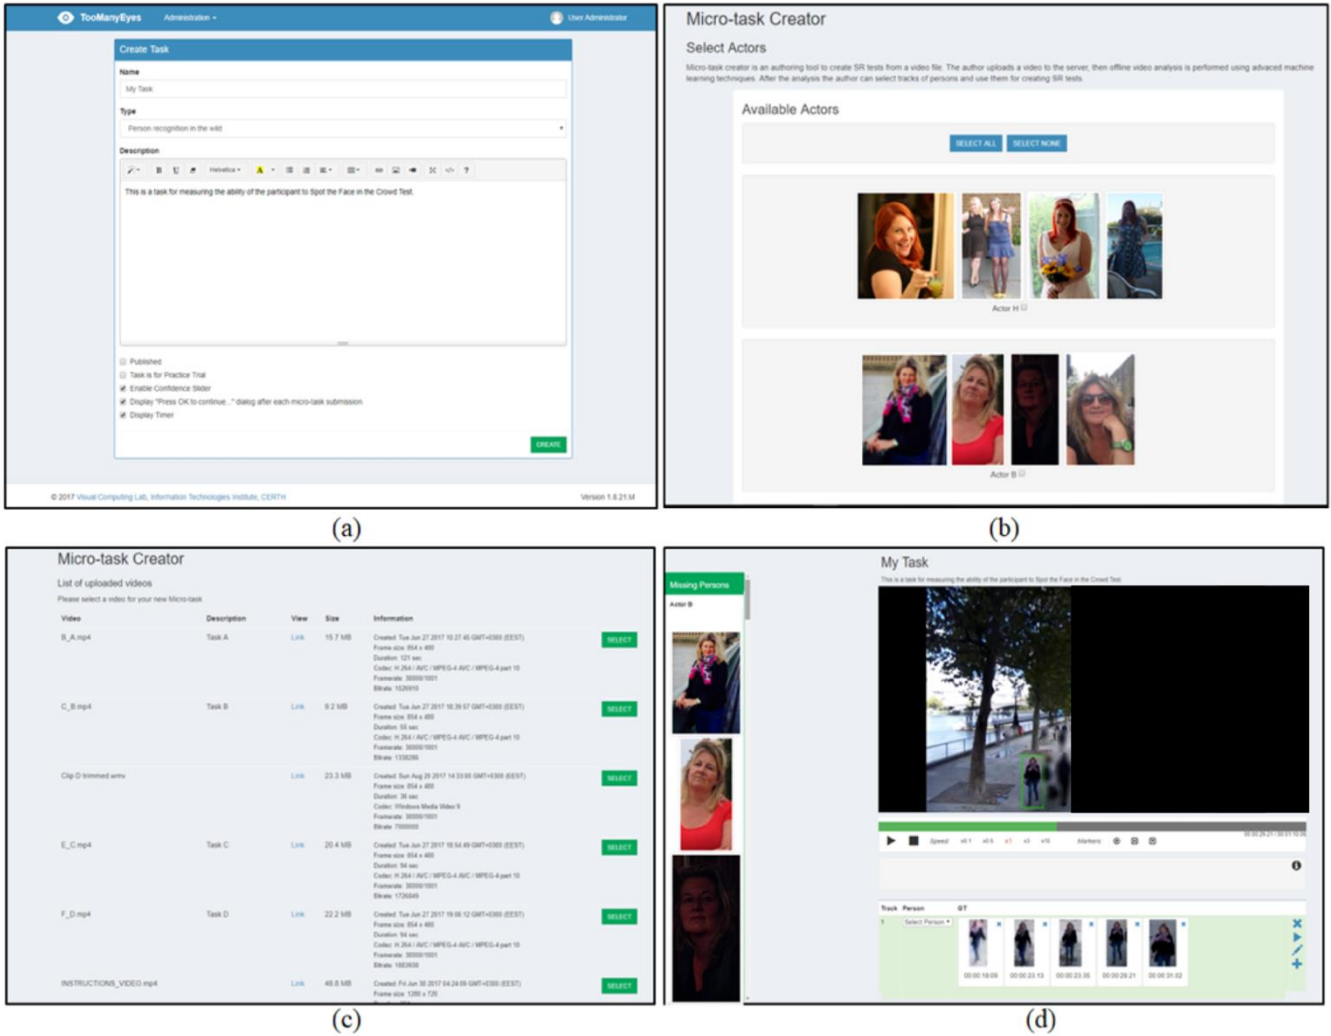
TooManyEyes Administration ▾ User Administrator

Create Task

Name

My Task

Type

Person recognition in the wild

Description

This is a task for measuring the ability of the participant to Spot the Face in the Crowd Test.

Published

Task is for Practice Trial

Enable Confidence Slider

Display "Press OK to continue..." dialog after each micro-task submission

Display Timer

CREATE

© 2017 Visual Computing Lab, Information Technologies Institute, CERTH

Version 1.8.21.M

(a)

Micro-task Creator

Select Actors

Micro-task creator is an authoring tool to create SR tests from a video file. The author uploads a video to the server, then offline video analysis is performed using advanced machine learning techniques. After the analysis the author can select tracks of persons and use them for creating SR tests.

Available Actors

SELECT ALL SELECT NONE

Actor H

Actor B

(b)

Micro-task Creator

List of uploaded videos

Please select a video for your new Micro-task

| Video | Description | View | Size | Information | |
|---|---|---|---|---|---|
| B_A.mp4 | Task A | Link | 15.7 MB | Created: Tue Jun 27 2017 10:27:45 GMT+0300 (EEST) Frame size: 854 x 480 Duration: 121 sec Codec: H.264 / AVC / MPEG-4 AVC / MPEG-4 part 10 Framerate: 30000/1001 Bitrate: 1026910 | SELECT |
| C_B.mp4 | Task B | Link | 9.2 MB | Created: Tue Jun 27 2017 10:39:57 GMT+0300 (EEST) Frame size: 854 x 480 Duration: 56 sec Codec: H.264 / AVC / MPEG-4 AVC / MPEG-4 part 10 Framerate: 30000/1001 Bitrate: 1338286 | SELECT |
| Clip D trimmed.wmv | | Link | 23.3 MB | Created: Sun Aug 20 2017 14:33:00 GMT+0300 (EEST) Frame size: 854 x 480 Duration: 36 sec Codec: Windows Media Video 9 Framerate: 30000/1001 Bitrate: 7000000 | SELECT |
| E_C.mp4 | Task C | Link | 20.4 MB | Created: Tue Jun 27 2017 10:54:49 GMT+0300 (EEST) Frame size: 854 x 480 Duration: 94 sec Codec: H.264 / AVC / MPEG-4 AVC / MPEG-4 part 10 Framerate: 30000/1001 Bitrate: 1736849 | SELECT |
| F_D.mp4 | Task D | Link | 22.2 MB | Created: Tue Jun 27 2017 10:06:12 GMT+0300 (EEST) Frame size: 854 x 480 Duration: 94 sec Codec: H.264 / AVC / MPEG-4 AVC / MPEG-4 part 10 Framerate: 30000/1001 Bitrate: 1883936 | SELECT |
| INSTRUCTIONS_VIDEO.mp4 | | Link | 48.8 MB | Created: Fri Jun 30 2017 04:24:09 GMT+0300 (EEST) Frame size: 1280 x 720 | SELECT |

(c)

Missing Persons

Actor B

My Task

This is a task for measuring the ability of the participant to Spot the Face in the Crowd Test.

Speed x0.1 x0.5 x1 x2 x10 Markers

Track Person GT

Select Person

00:00:18.09 00:00:23.13 00:00:23.35 00:00:29.21 00:00:31.02

(d)